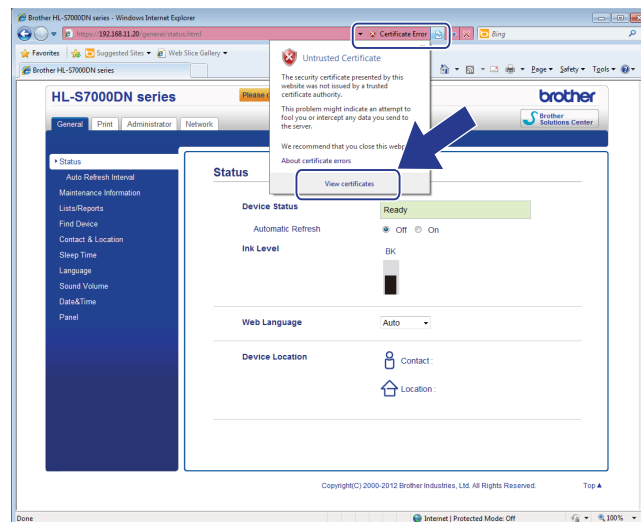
Brother HL-S7000DN series - Windows Internet Explorer

https://192.168.11.20/general/status.html

Certificate Error

Bing

Favorites

Suggested Sites ▾

Web Slice Gallery ▾

Brother HL-S7000DN series

Page ▾ Safety ▾ Tools ▾

HL-S7000DN series

Please c

brother

Brother Solutions Center

General Print Administrator Network

Untrusted Certificate

The security certificate presented by this website was not issued by a trusted certificate authority.

This problem might indicate an attempt to fool you or intercept any data you send to the server.

We recommend that you close this webp

About certificate errors

View certificates

Status

Auto Refresh Interval

Maintenance Information

Lists/Reports

Find Device

Contact & Location

Sleep Time

Language

Sound Volume

Date&Time

Panel

Status

Device Status

Ready

Automatic Refresh

Off On

Ink Level

BK

Web Language

Auto

Device Location

Contact :

Location :

Copyright(C) 2000-2012 Brother Industries, Ltd. All Rights Reserved.

Top ▲

Done

Internet | Protected Mode: Off

100%